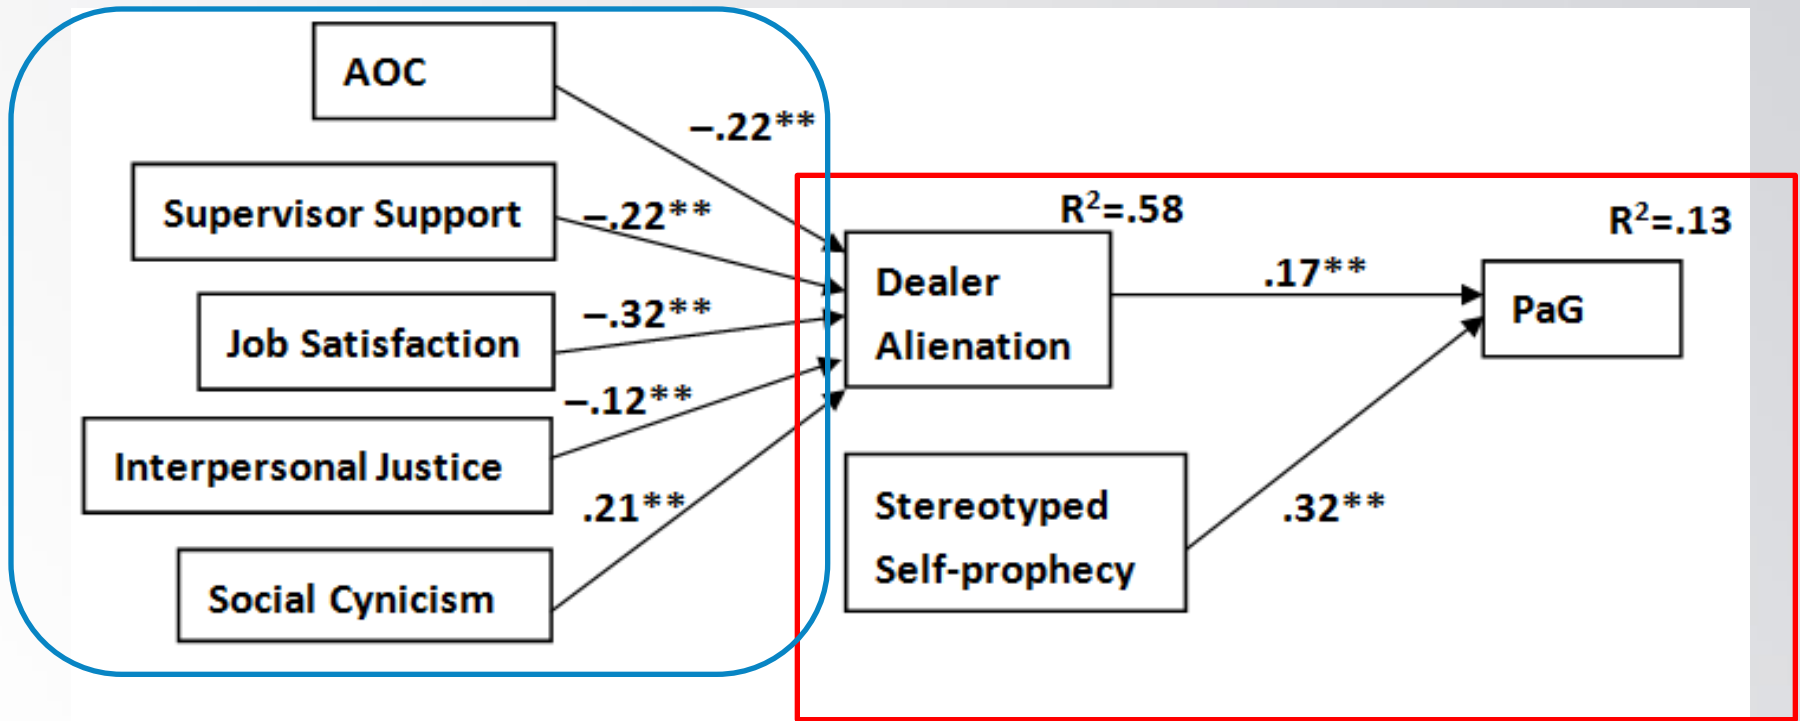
AOC

−.22**

Supervisor Support

−.22**

Job Satisfaction

−.32**

−.12**

Interpersonal Justice

.21**

Social Cynicism

$R^2$=.58

Dealer Alienation

.17**

$R^2$=.13

PaG

Stereotyped Self-prophecy

.32**